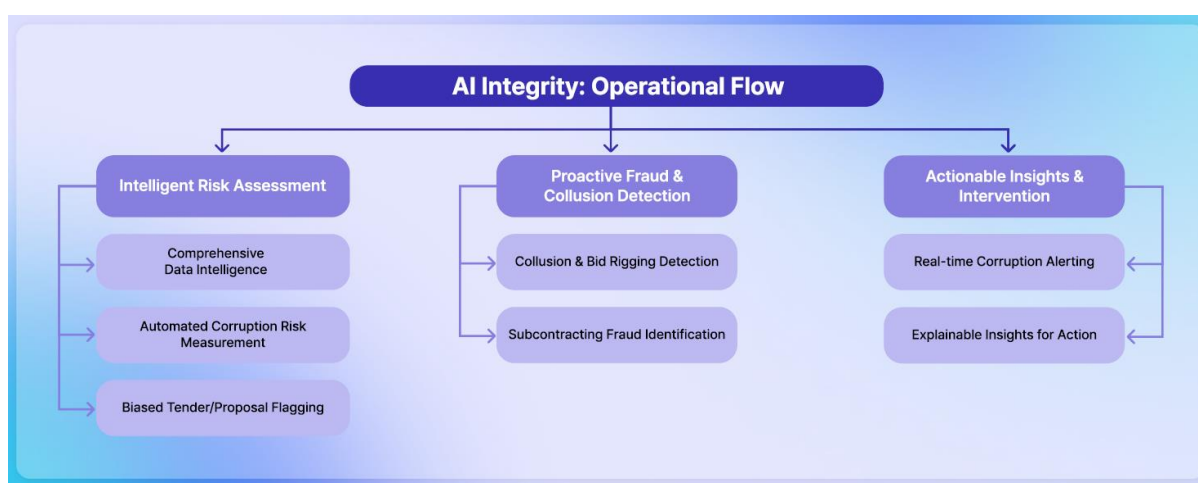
AI Integrity: Operational Flow

Intelligent Risk Assessment

Comprehensive Data Intelligence

Automated Corruption Risk Measurement

Biased Tender/Proposal Flagging

Proactive Fraud & Collusion Detection

Collusion & Bid Rigging Detection

Subcontracting Fraud Identification

Actionable Insights & Intervention

Real-time Corruption Alerting

Explainable Insights for Action